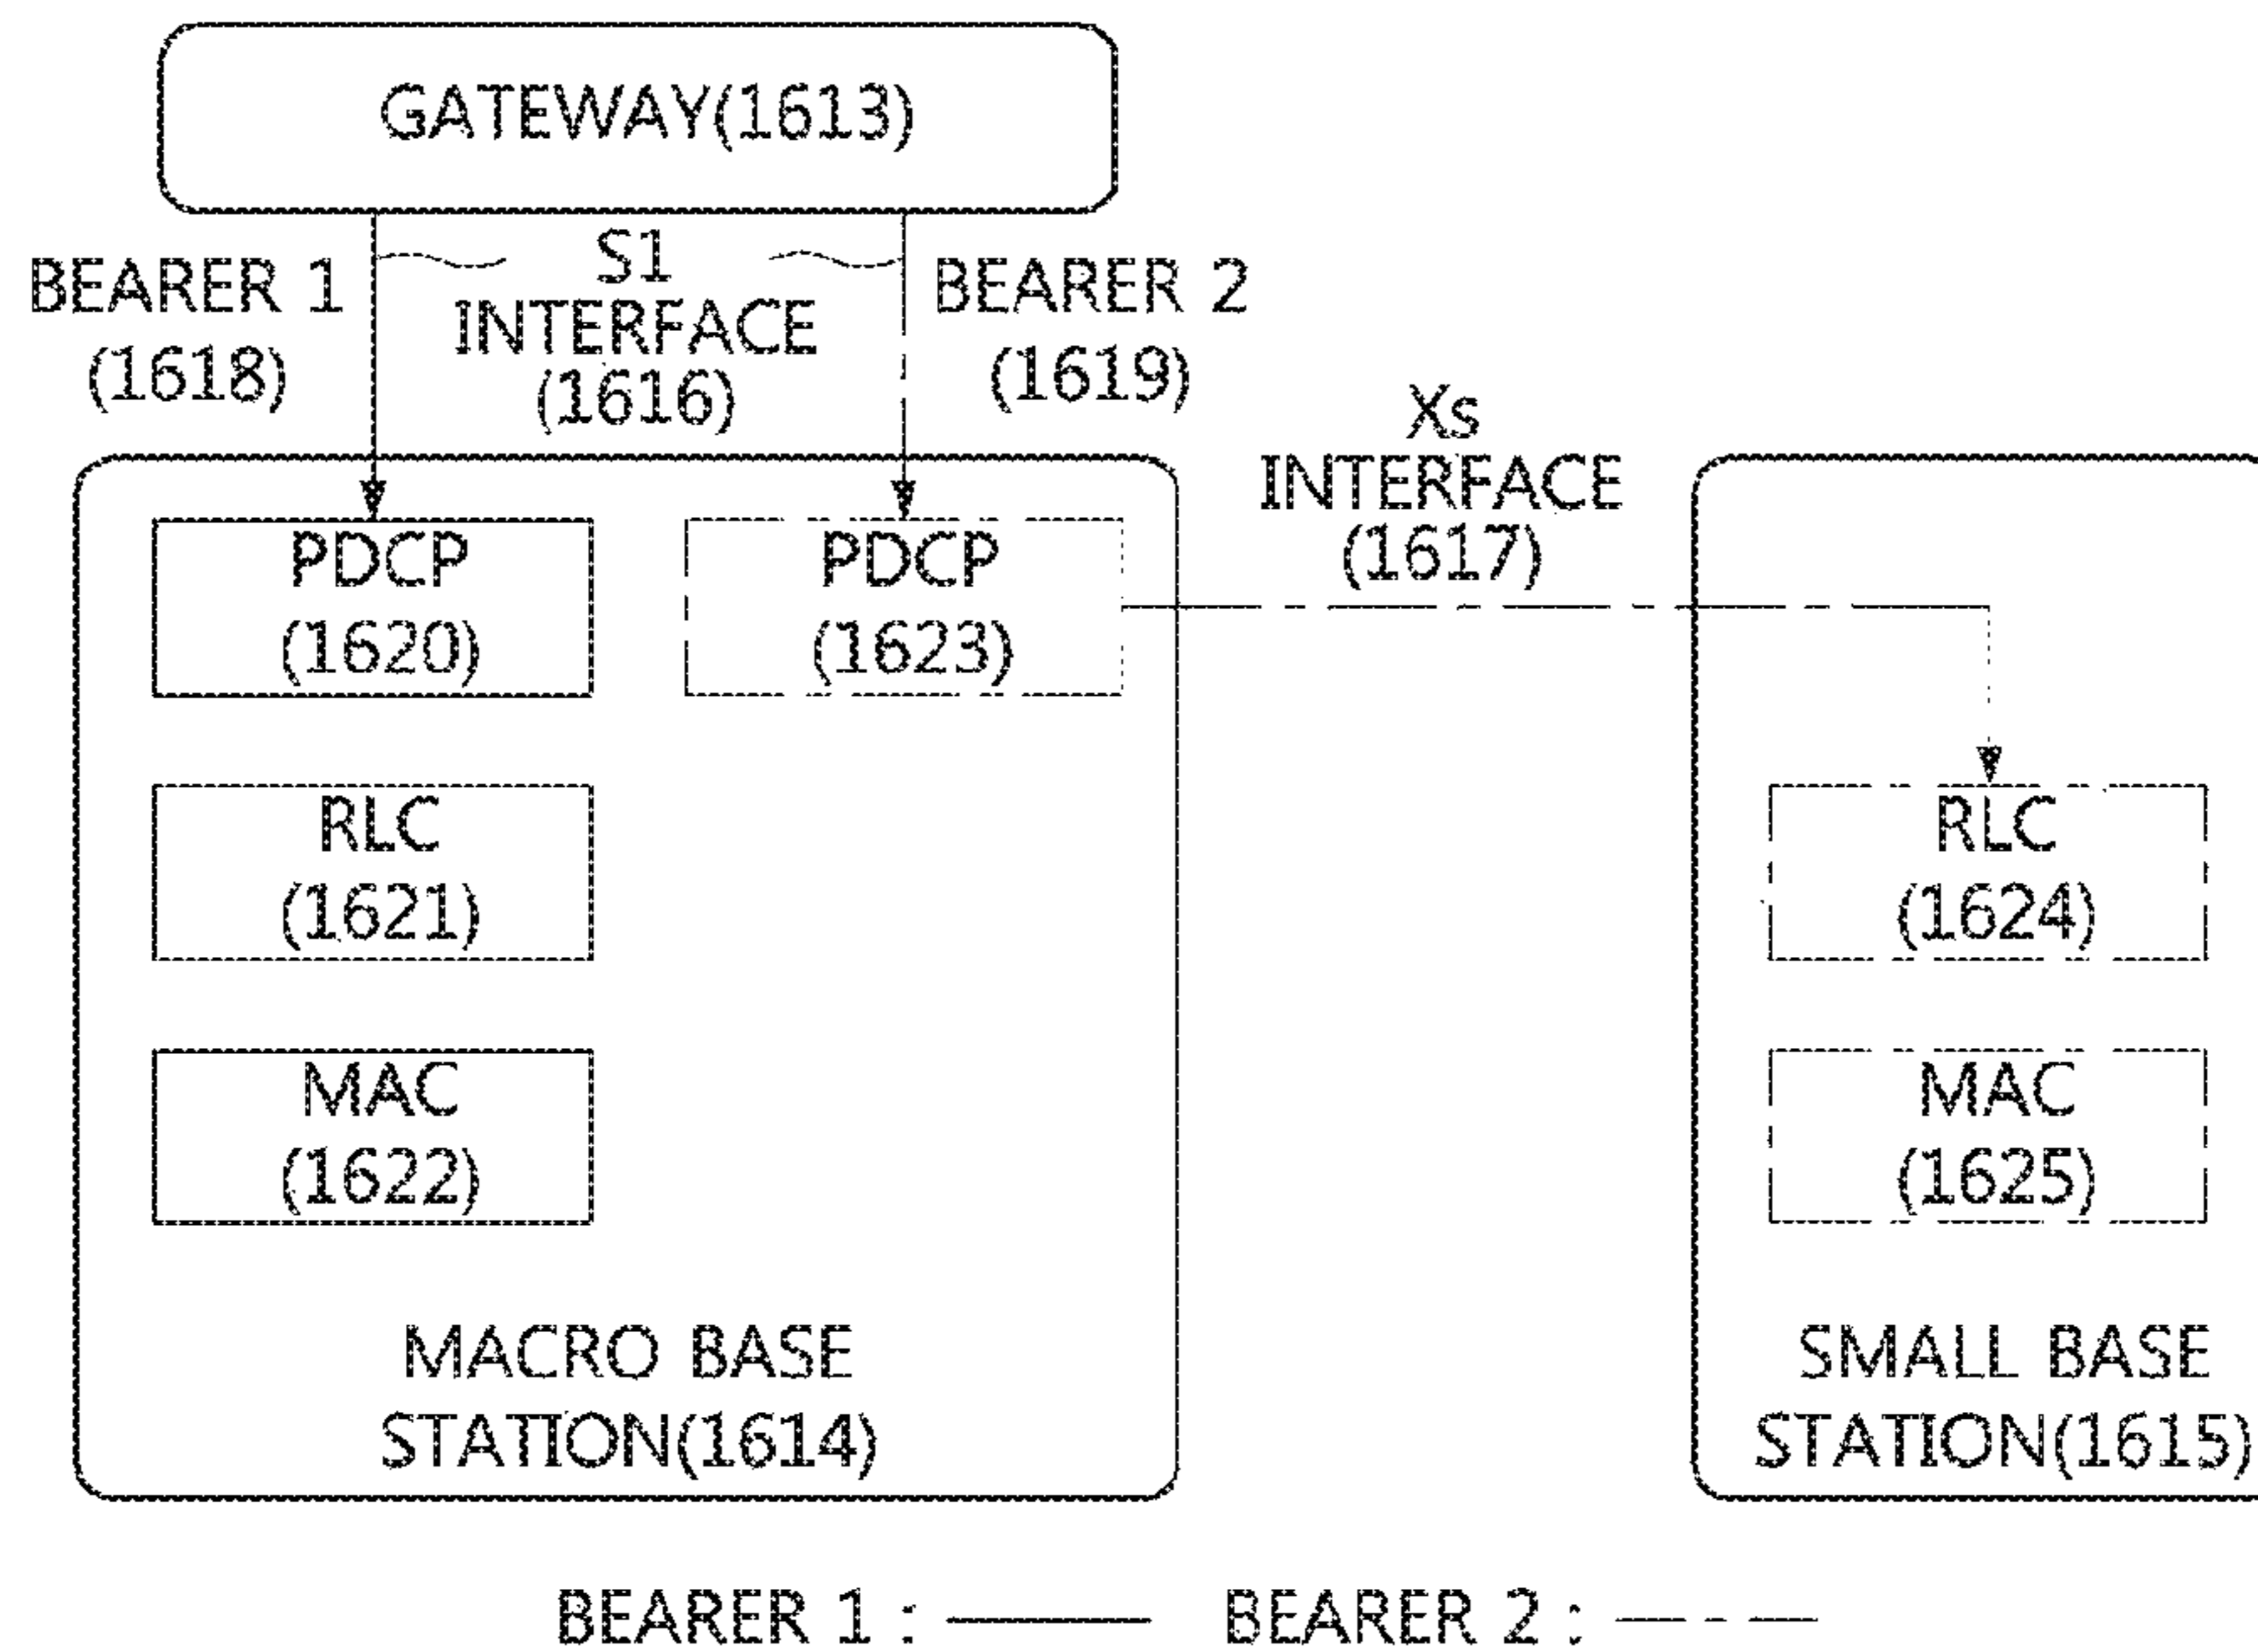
GATEWAY(1613)

BEARER 1 (1618)

S1 INTERFACE (1616)

BEARER 2 (1619)

Xs INTERFACE (1617)

PDCP (1620)

PDCP (1623)

RLC (1621)

MAC (1622)

MACRO BASE STATION(1614)

RLC (1624)

MAC (1625)

SMALL BASE STATION(1615)

BEARER 1 : ——— BEARER 2 : — - —